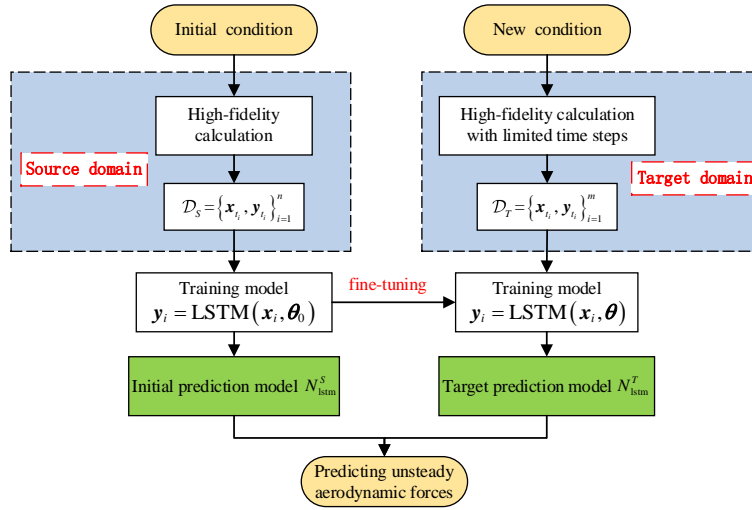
Initial condition

New condition

High-fidelity calculation

High-fidelity calculation with limited time steps

Source domain

Target domain

$\mathcal{D}_S = \left\{ \boldsymbol{x}_{t_i}, \boldsymbol{y}_{t_i} \right\}_{i=1}^{n}$

$\mathcal{D}_T = \left\{ \boldsymbol{x}_{t_i}, \boldsymbol{y}_{t_i} \right\}_{i=1}^{m}$

Training model $\boldsymbol{y}_i = \text{LSTM}\left( \boldsymbol{x}_i, \boldsymbol{\theta}_0 \right)$

fine-tuning

Training model $\boldsymbol{y}_i = \text{LSTM}\left( \boldsymbol{x}_i, \boldsymbol{\theta} \right)$

Initial prediction model $N_{\text{lstm}}^{S}$

Target prediction model $N_{\text{lstm}}^{T}$

Predicting unsteady aerodynamic forces